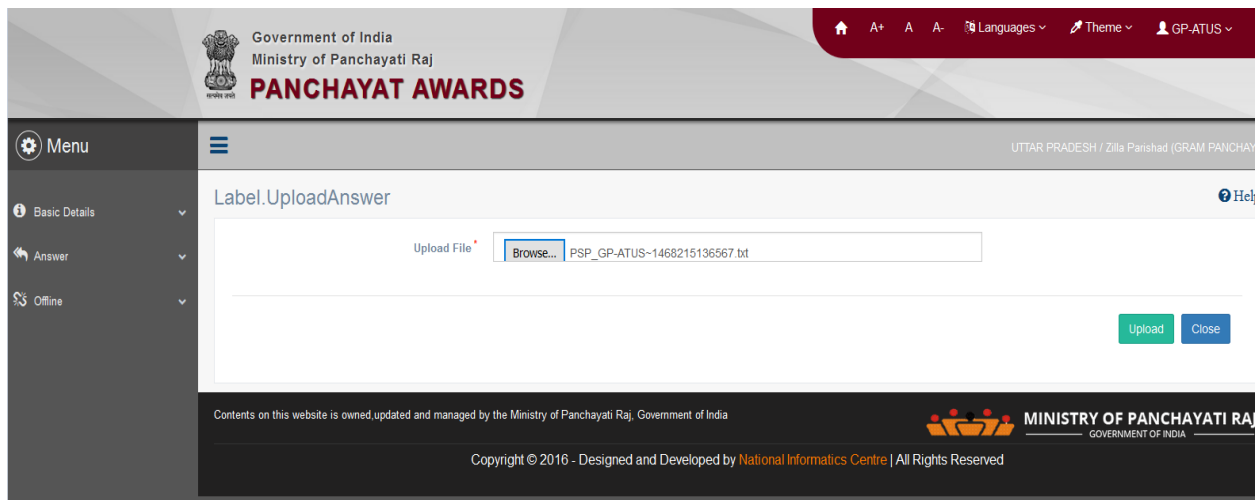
Government of India
Ministry of Panchayati Raj
PANCHAYAT AWARDS

A+ A A- Languages Theme GP-ATUS

Menu

UTTAR PRADESH / Zilla Parishad (GRAM PANCHAY

Basic Details
Answer
Offline

Label.UploadAnswer

Help

Upload File*
Browse... PSP_GP-ATUS~1468215136567.txt

Upload Close

Contents on this website is owned,updated and managed by the Ministry of Panchayati Raj, Government of India

MINISTRY OF PANCHAYATI RAJ
GOVERNMENT OF INDIA

Copyright © 2016 - Designed and Developed by National Informatics Centre | All Rights Reserved